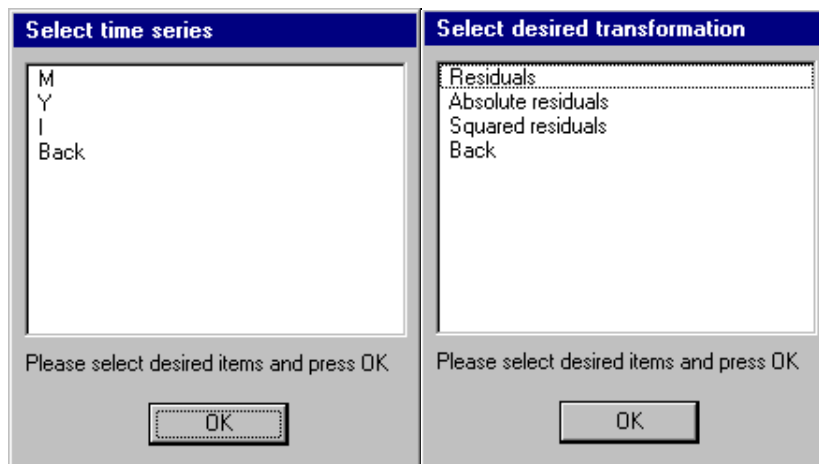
Select time series

M
Y
I
Back

Please select desired items and press OK

OK

Select desired transformation

Residuals
Absolute residuals
Squared residuals
Back

Please select desired items and press OK

OK